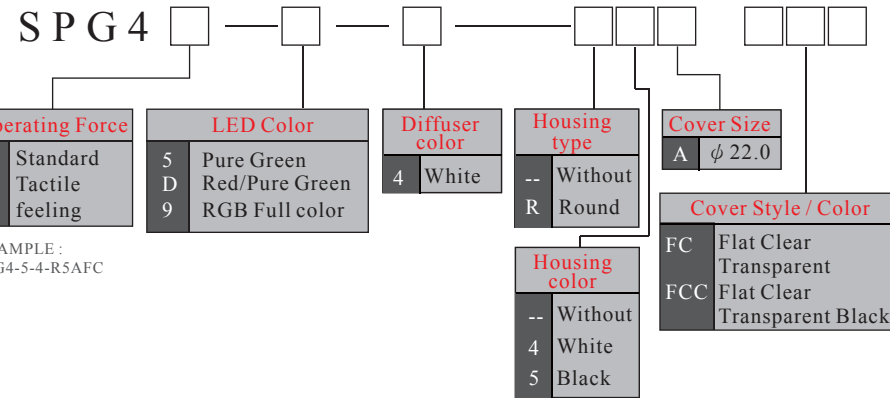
SPG4 — — —

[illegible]perating Force
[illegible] Standard
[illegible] Tactile
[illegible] feeling

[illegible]AMPLE :
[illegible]G4-5-4-R5AFC

LED Color
| 5 | Pure Green |
|---|---|
| D | Red/Pure Green |
| 9 | RGB Full color |

Diffuser color
| 4 | White |
|---|---|

Housing type
| -- | Without |
|---|---|
| R | Round |

Housing color
| -- | Without |
|---|---|
| 4 | White |
| 5 | Black |

Cover Size
| A | $\phi$ 22.0 |
|---|---|

Cover Style / Color
| FC | Flat Clear Transparent |
|---|---|
| FCC | Flat Clear Transparent Black |